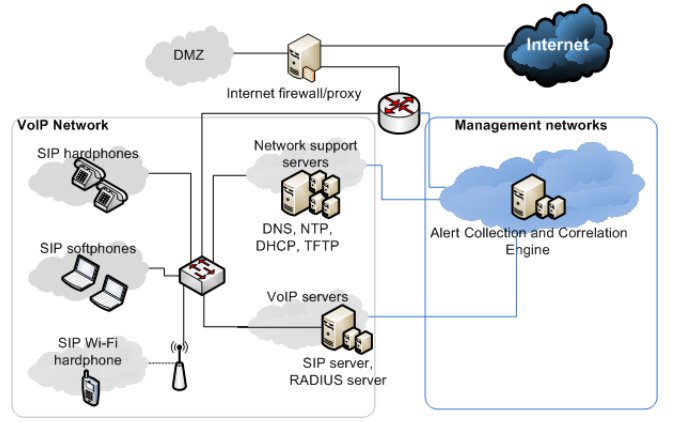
DMZ

Internet

Internet firewall/proxy

VoIP Network

Management networks

SIP hardphones

Network support servers

DNS, NTP, DHCP, TFTP

Alert Collection and Correlation Engine

SIP softphones

VoIP servers

SIP Wi-Fi hardphone

SIP server, RADIUS server